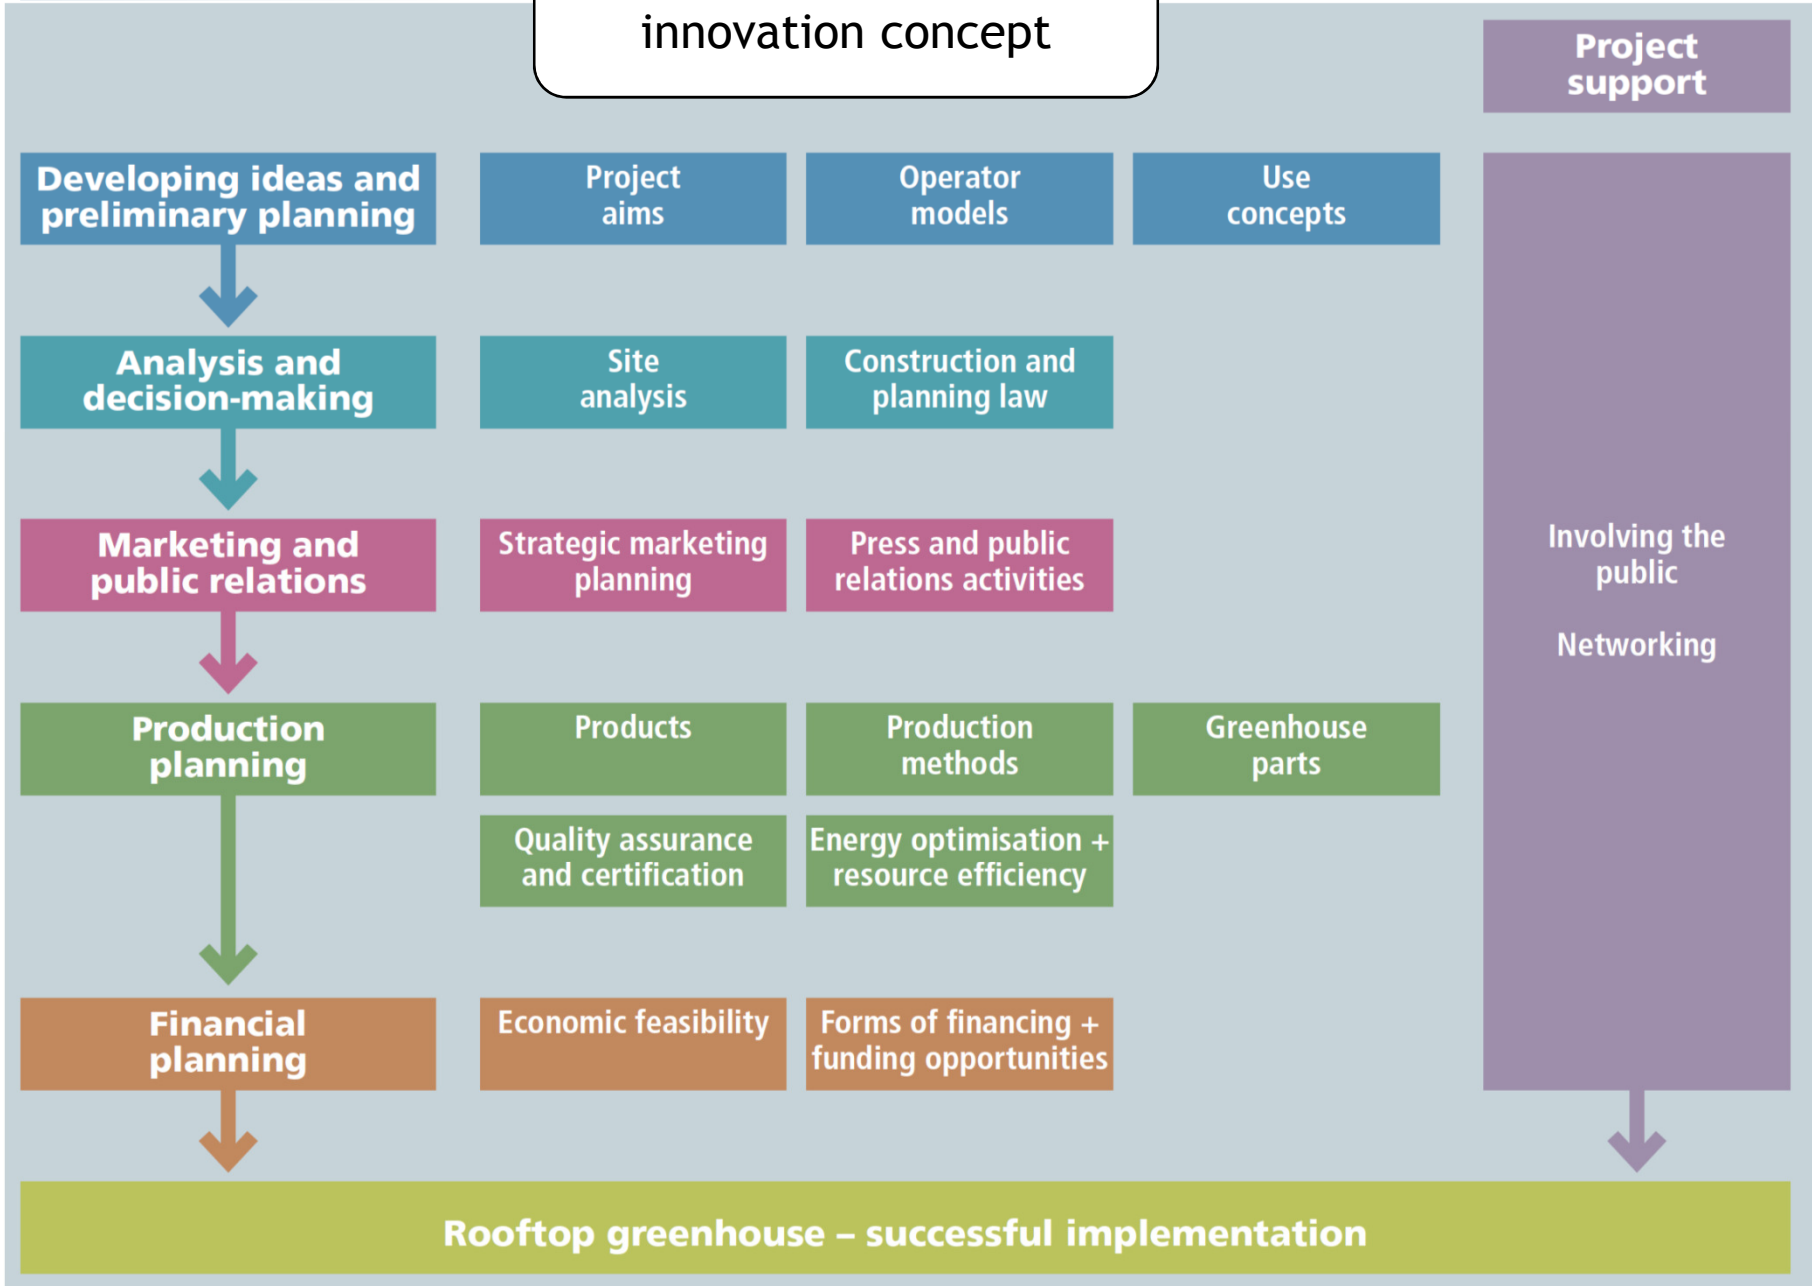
innovation concept

Project support

Developing ideas and preliminary planning

Project aims

Operator models

Use concepts

Analysis and decision-making

Site analysis

Construction and planning law

Marketing and public relations

Strategic marketing planning

Press and public relations activities

Production planning

Products

Production methods

Greenhouse parts

Quality assurance and certification

Energy optimisation + resource efficiency

Financial planning

Economic feasibility

Forms of financing + funding opportunities

Involving the public

Networking

Rooftop greenhouse – successful implementation